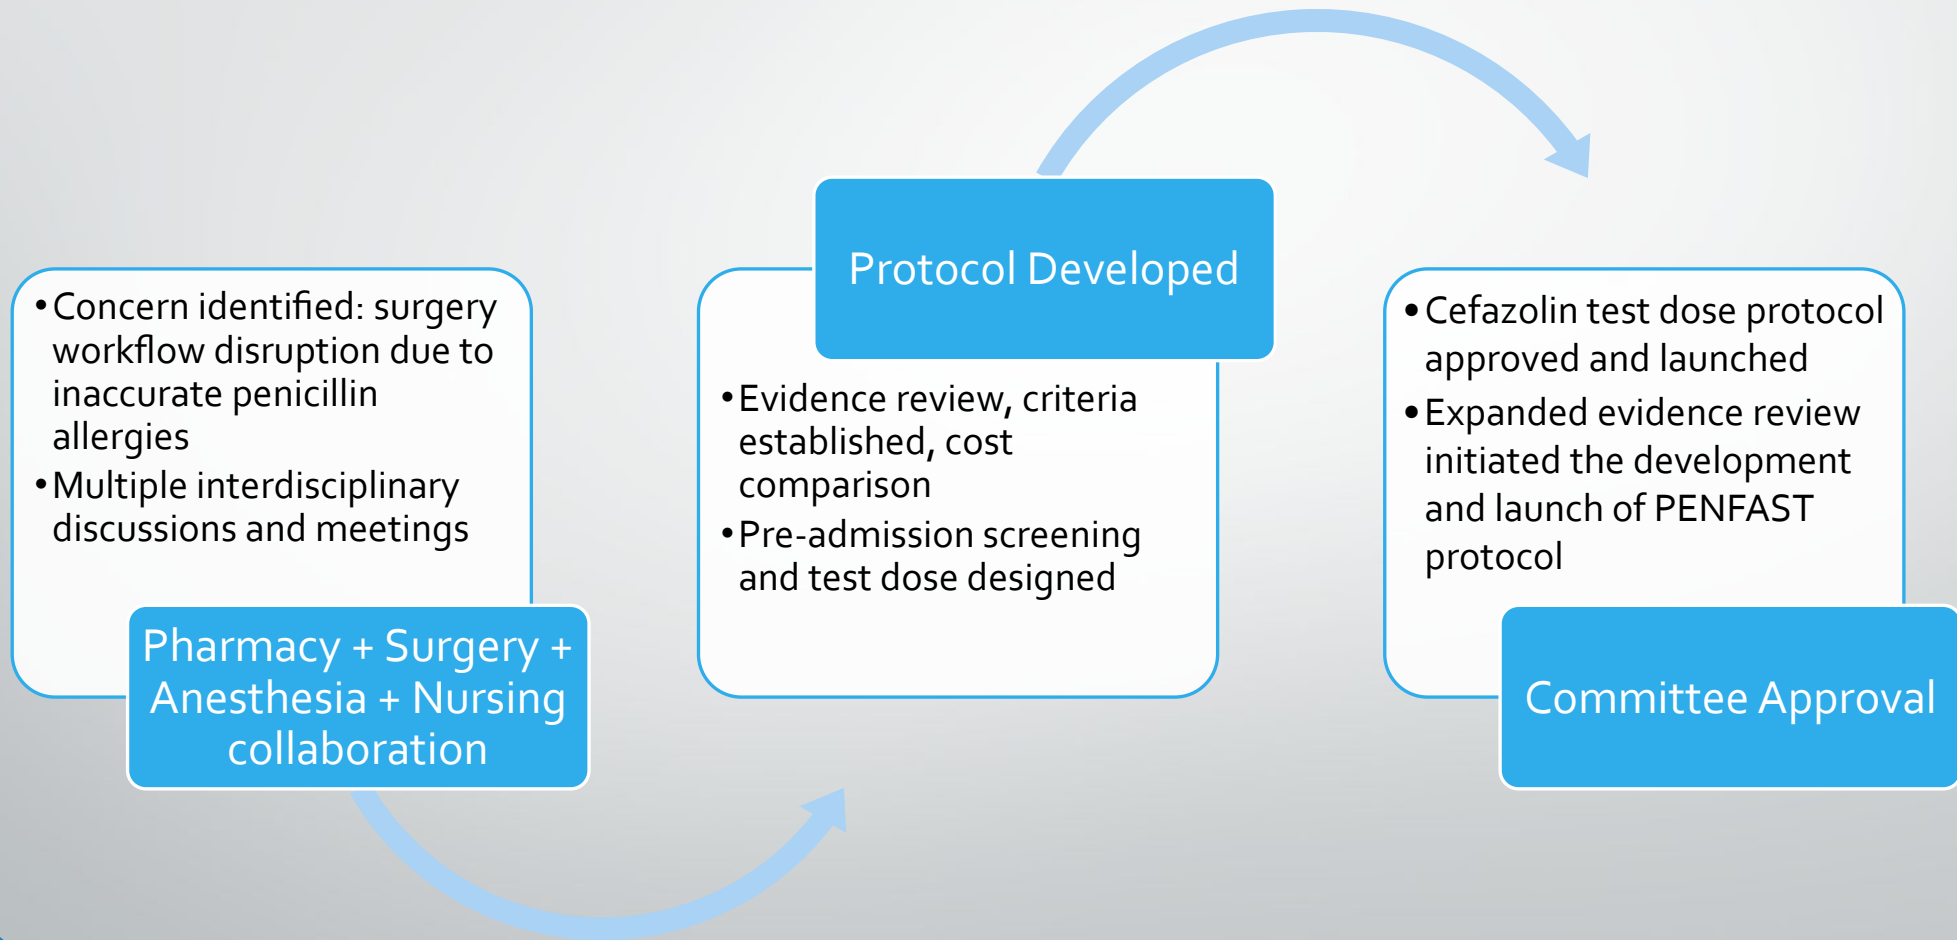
• Concern identified: surgery workflow disruption due to inaccurate penicillin allergies
• Multiple interdisciplinary discussions and meetings

Pharmacy + Surgery + Anesthesia + Nursing collaboration

Protocol Developed

• Evidence review, criteria established, cost comparison
• Pre-admission screening and test dose designed

• Cefazolin test dose protocol approved and launched
• Expanded evidence review initiated the development and launch of PENFAST protocol

Committee Approval